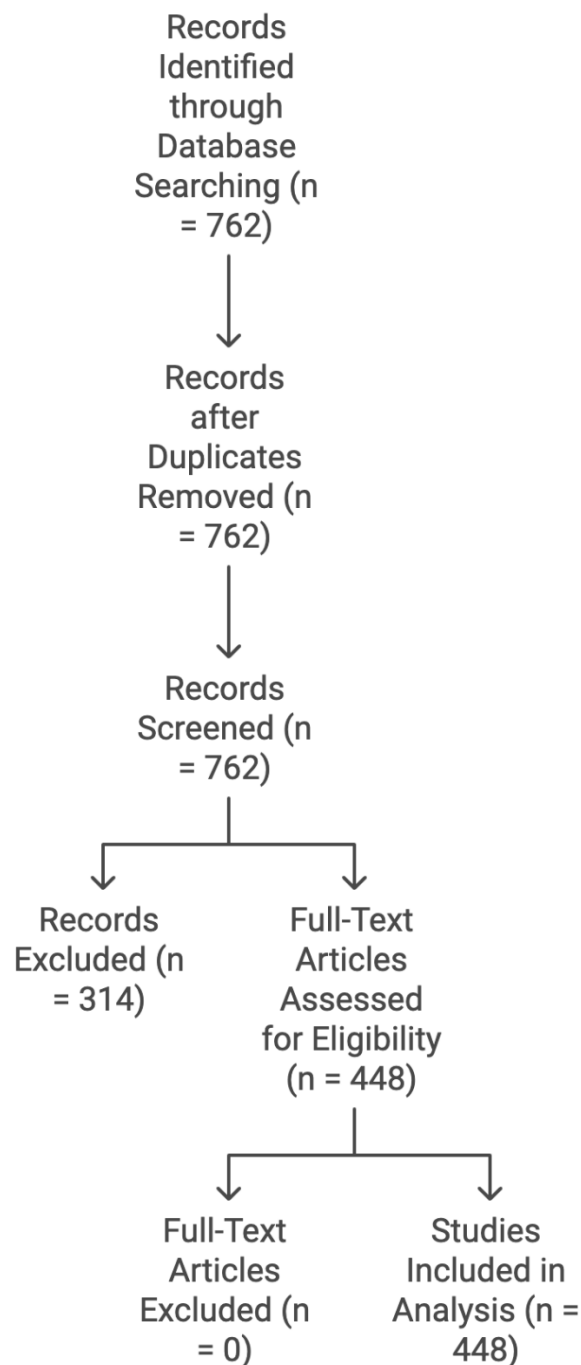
Records Identified through Database Searching (n = 762)

Records after Duplicates Removed (n = 762)

Records Screened (n = 762)

Records Excluded (n = 314)

Full-Text Articles Assessed for Eligibility (n = 448)

Full-Text Articles Excluded (n = 0)

Studies Included in Analysis (n = 448)